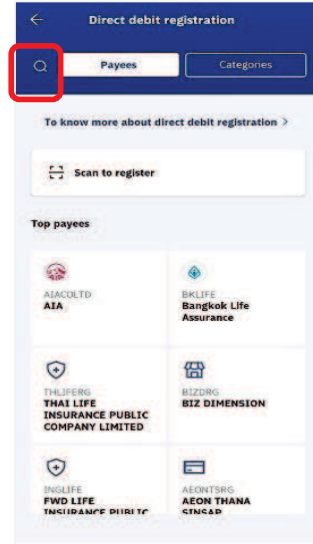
Direct debit registration

Payees

Categories

To know more about direct debit registration >

Scan to register

Top payees

AIACOLTD
AIA

BKLIFE
Bangkok Life Assurance

THLIFERG
THAI LIFE INSURANCE PUBLIC COMPANY LIMITED

BIZDRG
BIZ DIMENSION

INGLIFE
FWD LIFE INSURANCE PUBLIC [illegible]

AEONTSRG
AEON THANA SINSAP